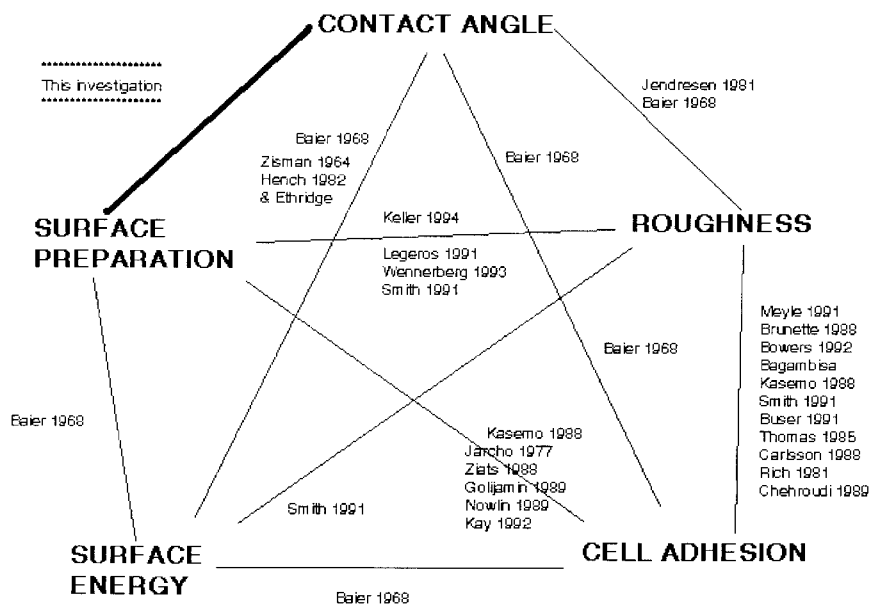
CONTACT ANGLE

This investigation

Jendresen 1981
Baier 1968

Baier 1968

Zisman 1964
Hench 1982
& Ethridge

Baier 1968

SURFACE PREPARATION

Keller 1994

ROUGHNESS

Legeros 1991
Wennerberg 1993
Smith 1991

Meyle 1991
Brunette 1988
Bowers 1992
Bagambisa
Kasemo 1988
Smith 1991
Buser 1991
Thomas 1985
Carlsson 1988
Rich 1981
Chehroudi 1989

Baier 1968

Baier 1968

Kasemo 1988
Jarcho 1977
Ziats 1988
Golijanin 1989
Nowlin 1989
Kay 1992

Smith 1991

SURFACE ENERGY

CELL ADHESION

Baier 1968